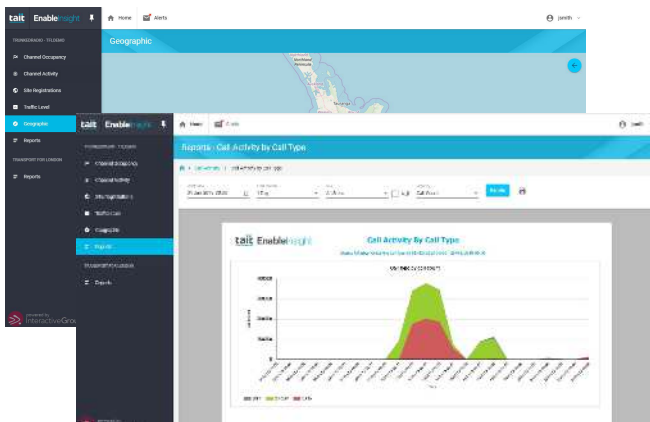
tait EnableInsight

Home Alerts

jsmith

Geographic

Channel Occupancy
Channel Activity
Site Registrations
Traffic Level
Geographic
Reports

TRANSPORT FOR LONDON

Reports

InteractiveGroup

tait EnableInsight

Home Alerts

jsmith

Reports - Call Activity by Call Type

Channel Occupancy
Channel Activity
Site Registrations
Traffic Level
Geographic
Reports

TRANSPORT FOR LONDON

Reports

Display

tait EnableInsight

Call Activity By Call Type

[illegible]